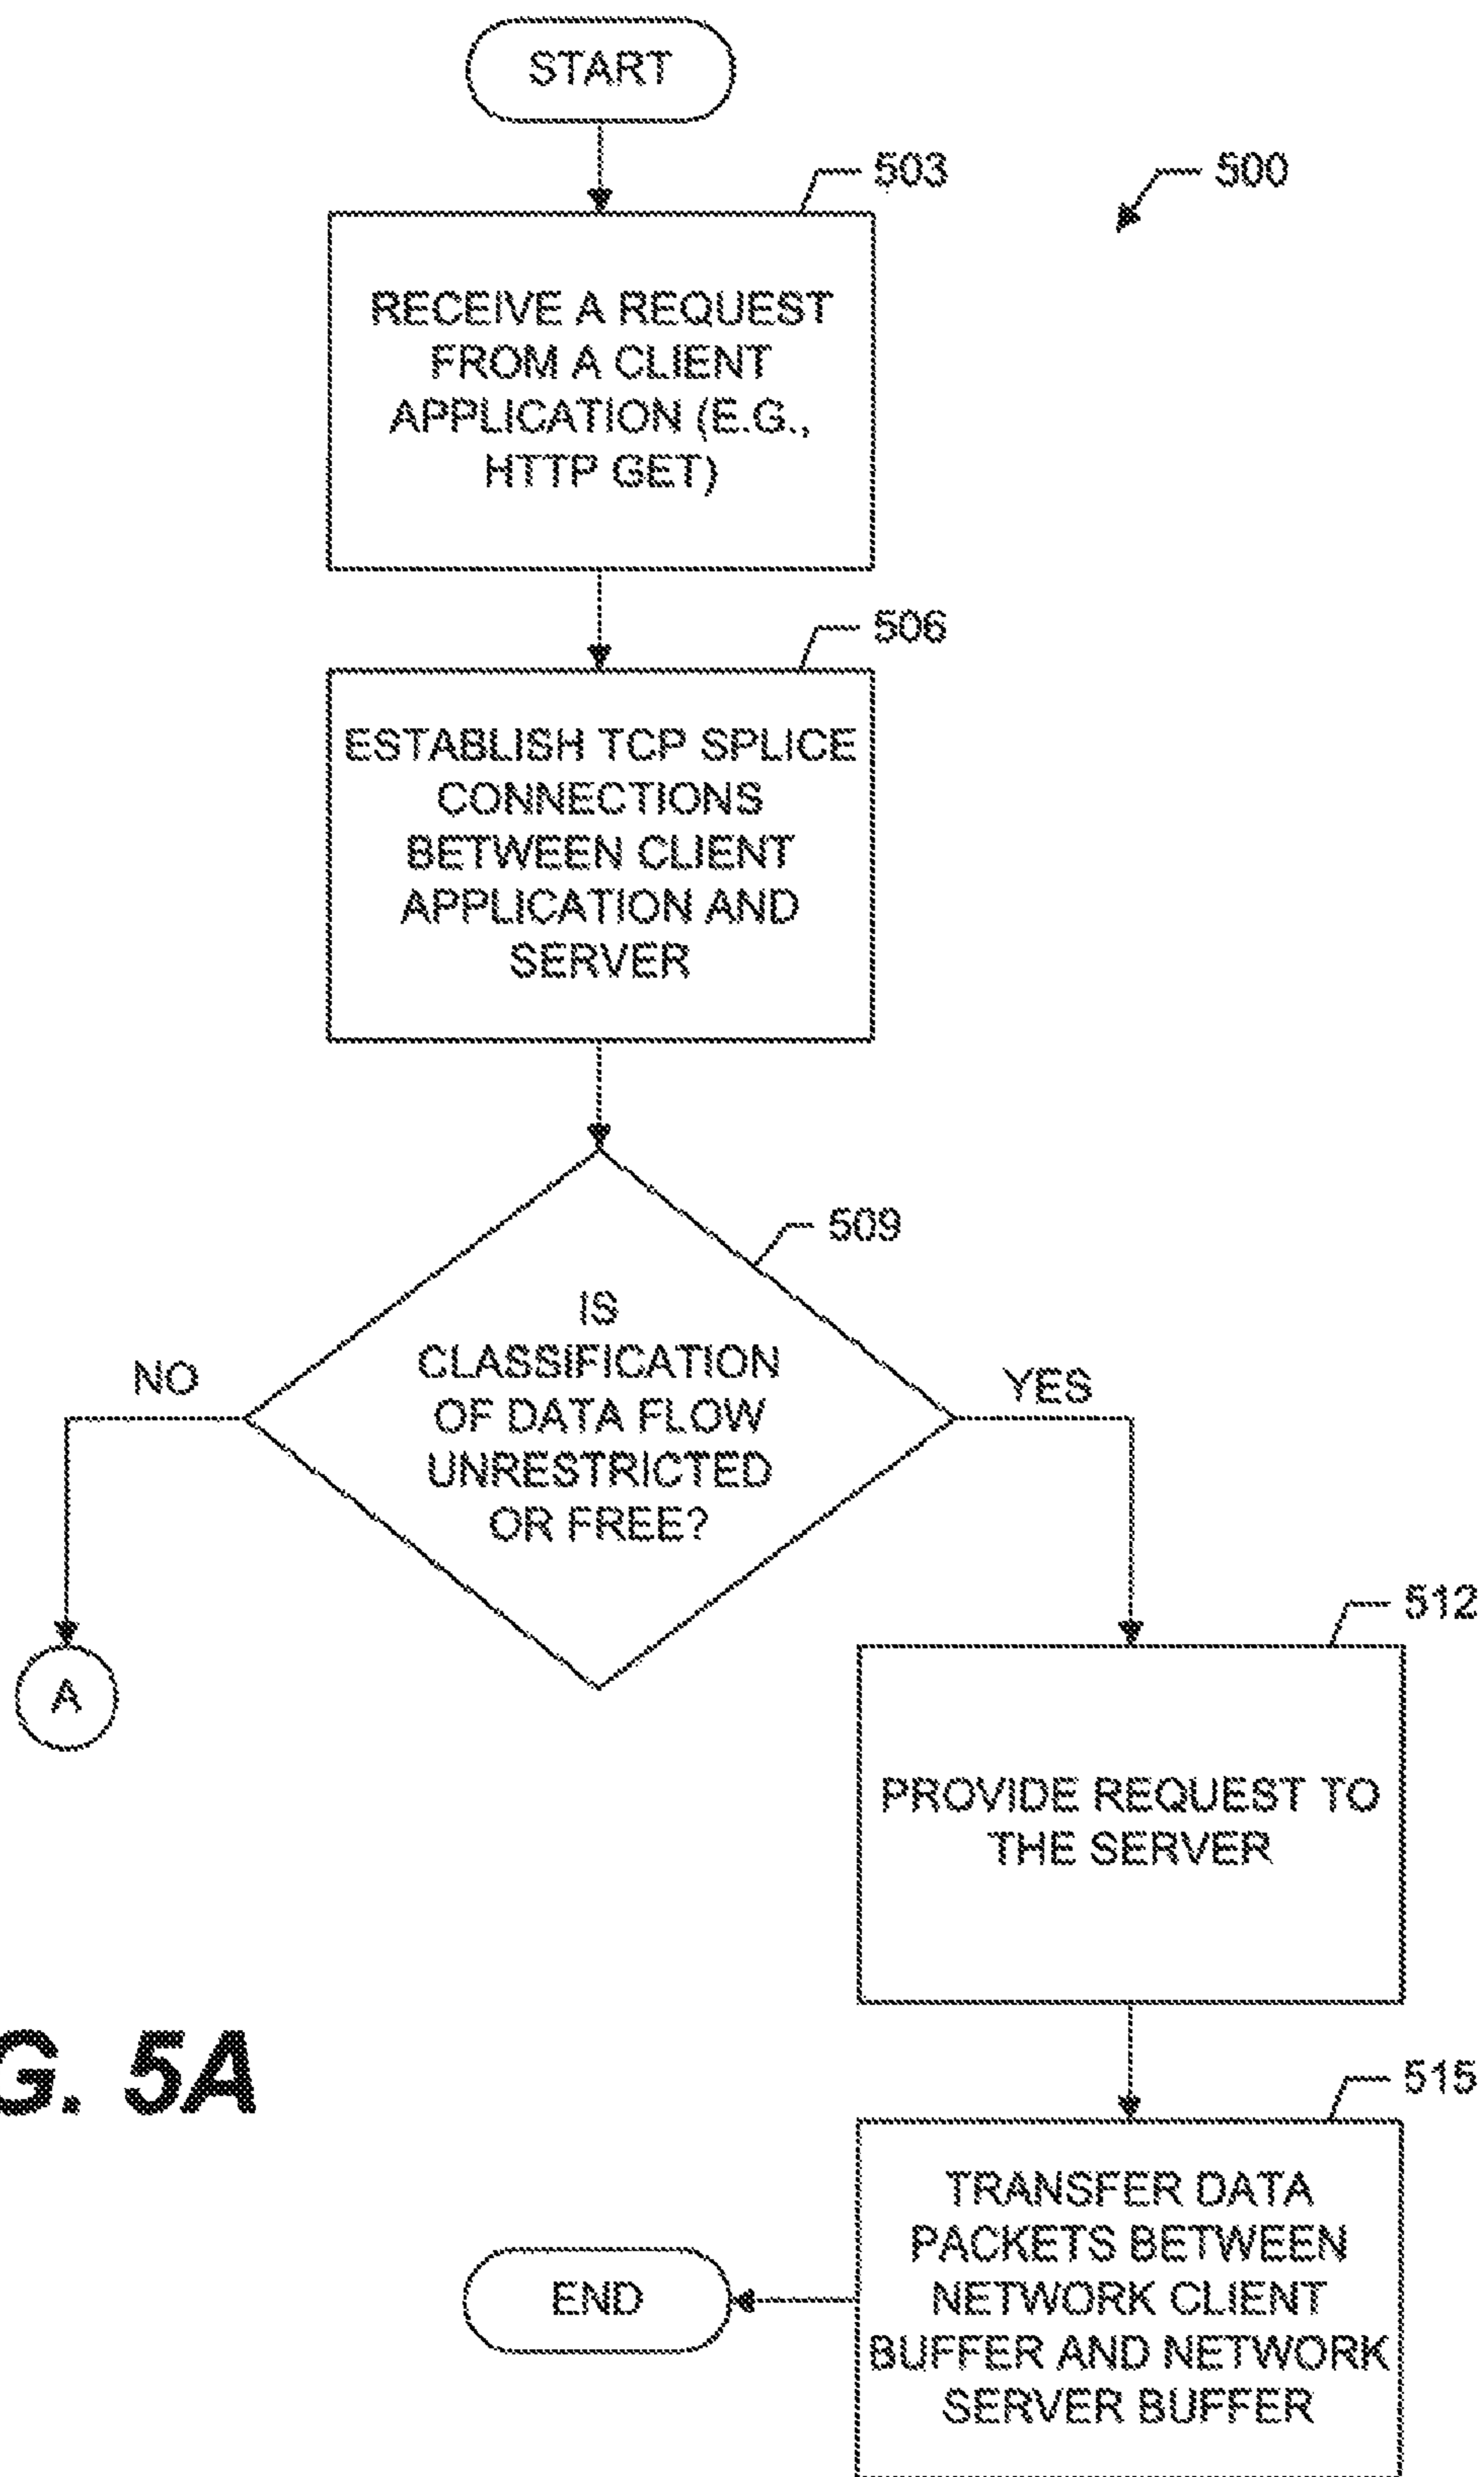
START

503

500

RECEIVE A REQUEST FROM A CLIENT APPLICATION (E.G., HTTP GET)

506

ESTABLISH TCP SPLICE CONNECTIONS BETWEEN CLIENT APPLICATION AND SERVER

509

IS CLASSIFICATION OF DATA FLOW UNRESTRICTED OR FREE?

NO

YES

A

512

PROVIDE REQUEST TO THE SERVER

G. 5A

515

TRANSFER DATA PACKETS BETWEEN NETWORK CLIENT BUFFER AND NETWORK SERVER BUFFER

END